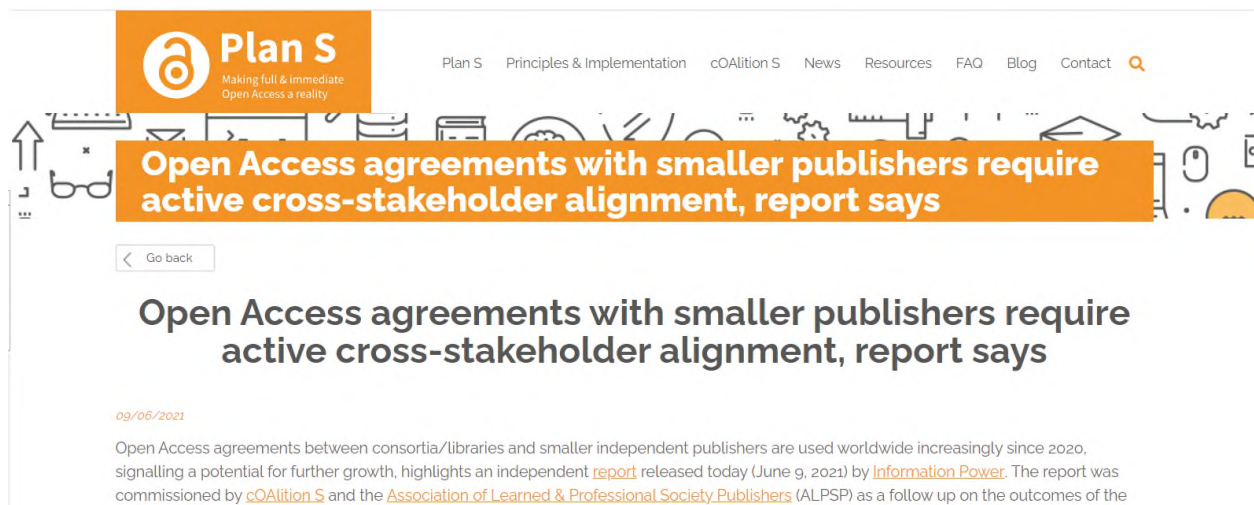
Plan S
Making full & immediate Open Access a reality

Plan S Principles & Implementation cOAlition S News Resources FAQ Blog Contact

Open Access agreements with smaller publishers require active cross-stakeholder alignment, report says

Go back

Open Access agreements with smaller publishers require active cross-stakeholder alignment, report says

09/06/2021

Open Access agreements between consortia/libraries and smaller independent publishers are used worldwide increasingly since 2020, signalling a potential for further growth, highlights an independent report released today (June 9, 2021) by Information Power. The report was commissioned by cOAlition S and the Association of Learned & Professional Society Publishers (ALPSP) as a follow up on the outcomes of the